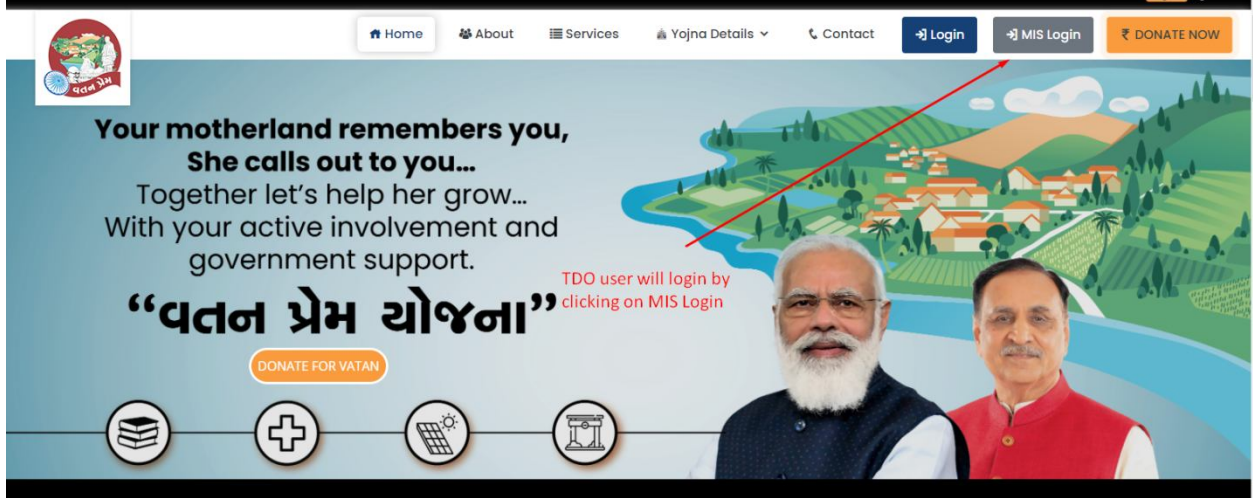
વતન પ્રેમ

Home About Services Yojna Details Contact Login MIS Login ₹ DONATE NOW

Your motherland remembers you, She calls out to you... Together let's help her grow... With your active involvement and government support.

"વતન પ્રેમ યોજના"

DONATE FOR VATAN

TDO user will login by clicking on MIS Login